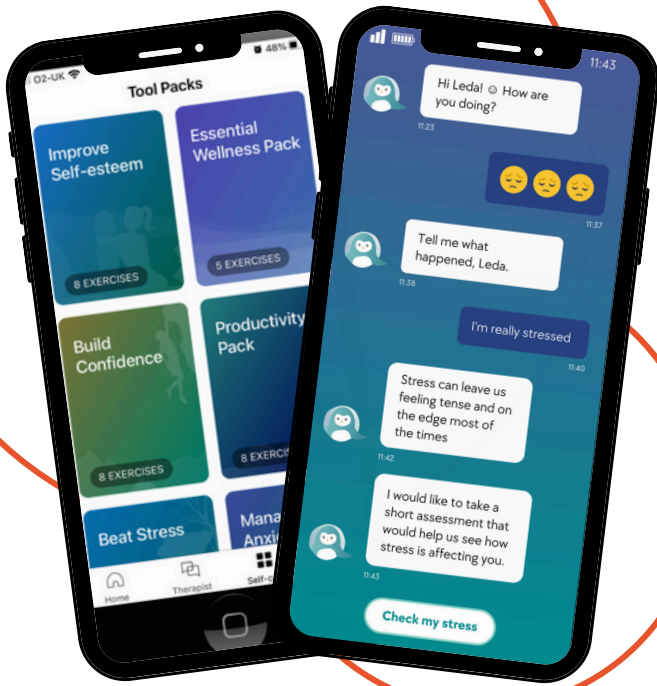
O2-UK
48%
Tool Packs

Improve Self-esteem
8 EXERCISES

Essential Wellness Pack
5 EXERCISES

Build Confidence
8 EXERCISES

Productivity Pack
8 EXERCI

Beat Stress

Mana Anxi

Home
Therapist
Self-c

11:43

Hi Leda! ☺ How are you doing?
11:23

😔😔😔
11:37

Tell me what happened, Leda.
11:38

I'm really stressed
11:40

Stress can leave us feeling tense and on the edge most of the times
11:42

I would like to take a short assessment that would help us see how stress is affecting you.
11:43

Check my stress